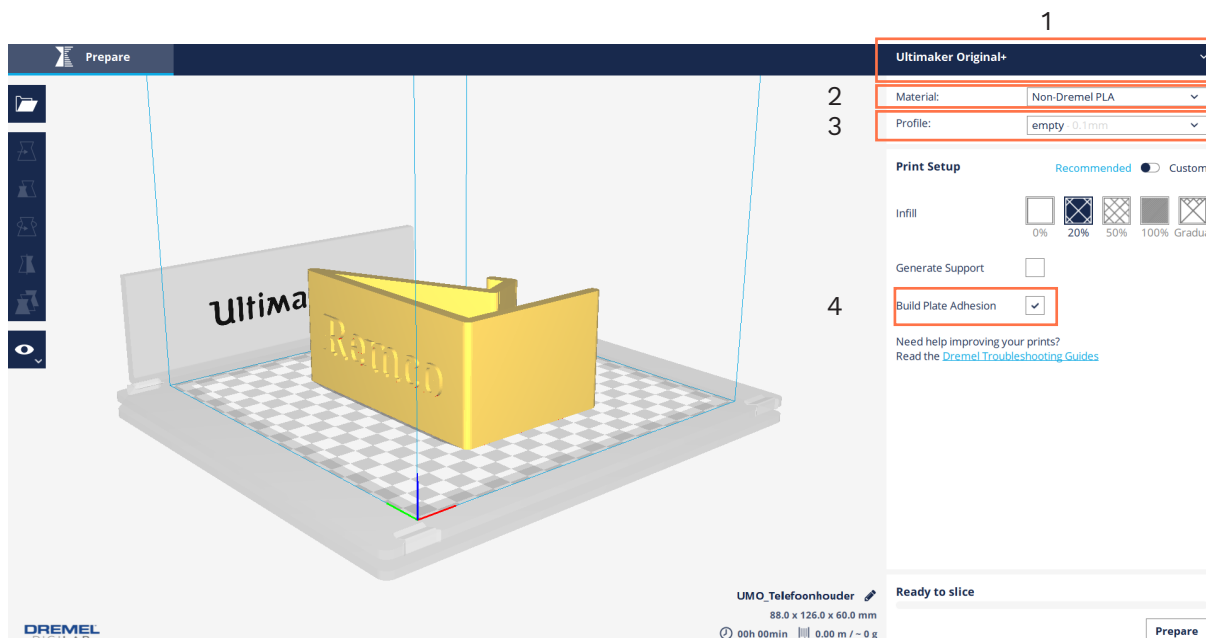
1

Prepare

Ultimaker Original+

2

Material: Non-Dremel PLA

3

Profile: empty - 0.1mm

Print Setup

Recommended Custom

Infill

0% 20% 50% 100% Gradua

Generate Support

4

Build Plate Adhesion ✔

Need help improving your prints?
Read the Dremel Troubleshooting Guides

Ultima

Remco

UMO_Telefoonhouder
88.0 x 126.0 x 60.0 mm
00h 00min 0.00 m / ~ 0 g

Ready to slice

Prepare

DREMEL